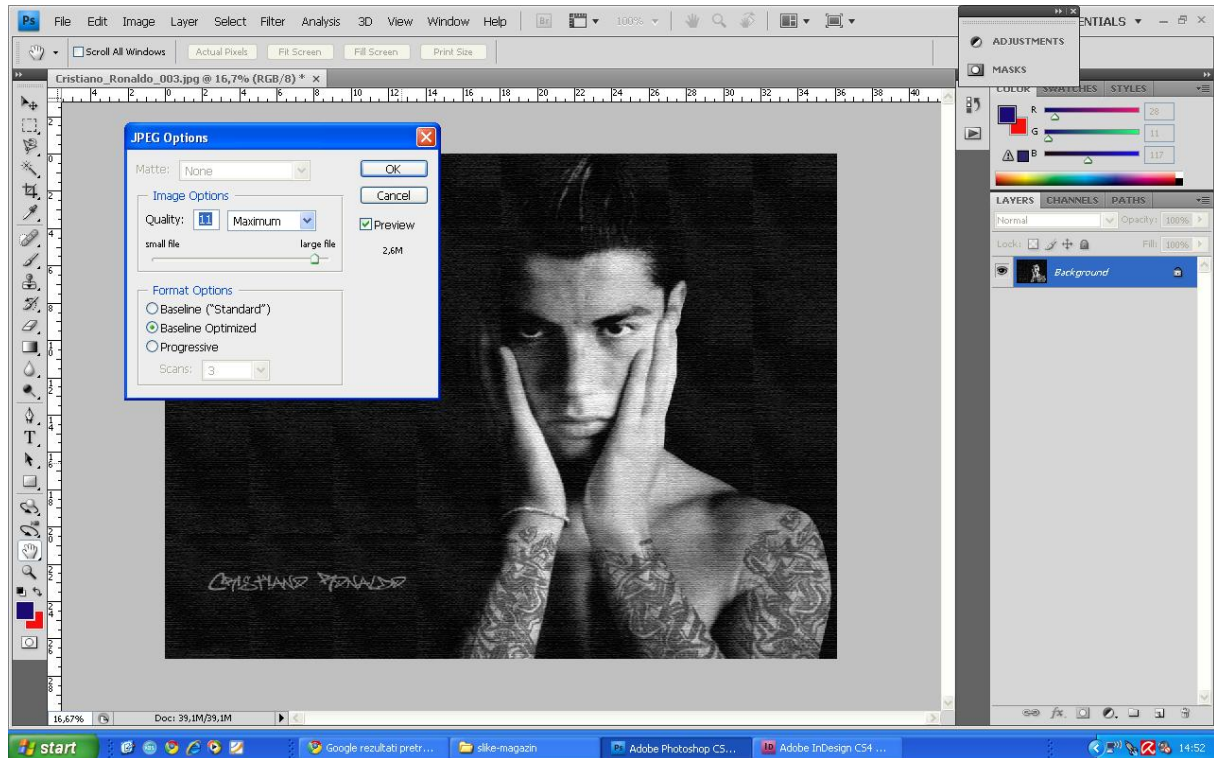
Ps File Edit Image Layer Select Filter Analysis 3D View Window Help 100%

ENTIALS

Scroll All Windows Actual Pixels Fit Screen Fill Screen Print Size

ADJUSTMENTS
MASKS

Cristiano_Ronaldo_003.jpg @ 16,7% (RGB/8) * ×

COLOR SWATCHES STYLES
R 28
G 11
B 117

JPEG Options
Matte: None
Image Options
Quality: 11 Maximum
small file large file
Format Options
Baseline ("Standard")
Baseline Optimized
Progressive
Scans: 3
OK
Cancel
Preview
2,6M

LAYERS CHANNELS PATHS
Normal Opacity: 100%
Lock: Fill: 100%
Background

CRISTIANO RONALDO

16,67% Doc: 39,1M/39,1M

start Google rezultati pretr... slike-magazin Adobe Photoshop CS... Adobe InDesign CS4 ... 14:52